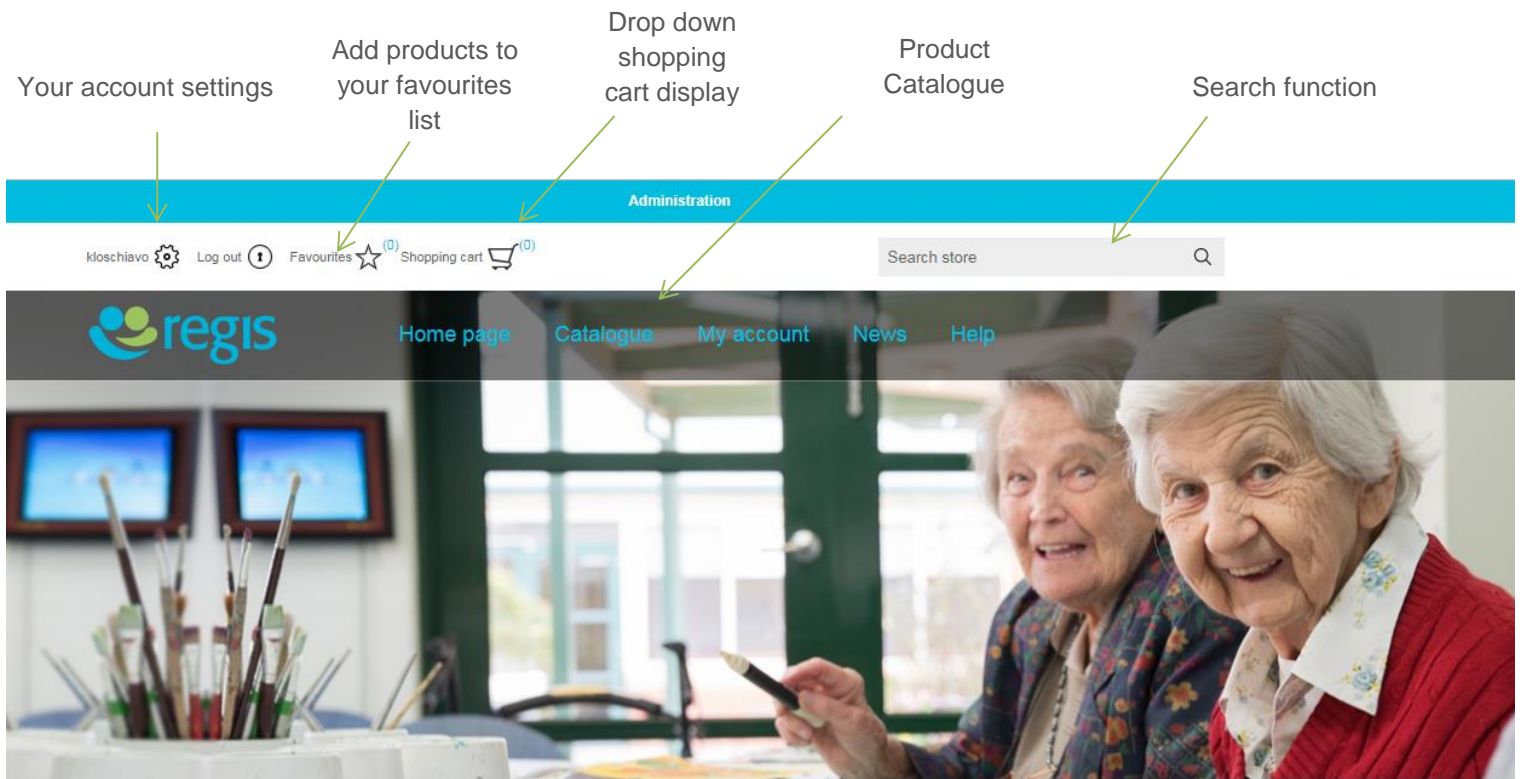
Your account settings

Add products to your favourites list

Drop down shopping cart display

Product Catalogue

Search function

Administration

kloschiavo Log out Favourites (0) Shopping cart (0)

Search store

regis

Home page Catalogue My account News Help